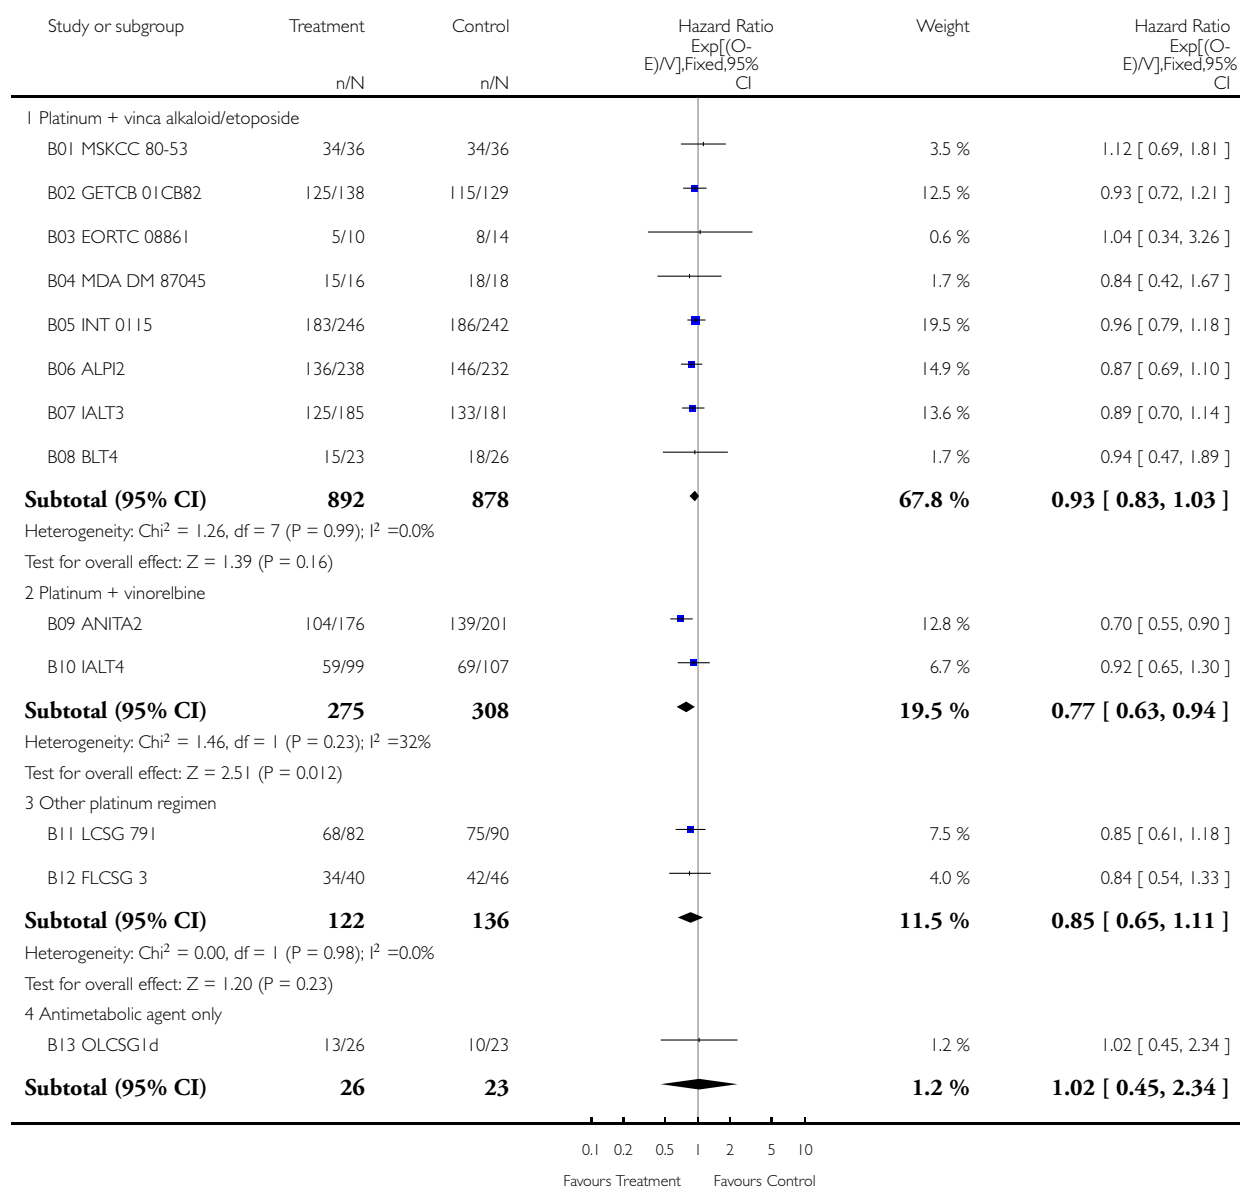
| Study or subgroup | Treatment n/N | Control n/N | Hazard Ratio Exp[(O-E)/V],Fixed,95% CI | Weight | Hazard Ratio Exp[(O-E)/V],Fixed,95% CI |
|---|---|---|---|---|---|
| 1 Platinum + vinca alkaloid/etoposide | | | | | |
| B01 MSKCC 80-53 | 34/36 | 34/36 | | 3.5 % | 1.12 [ 0.69, 1.81 ] |
| B02 GETCB 01CB82 | 125/138 | 115/129 | | 12.5 % | 0.93 [ 0.72, 1.21 ] |
| B03 EORTC 08861 | 5/10 | 8/14 | | 0.6 % | 1.04 [ 0.34, 3.26 ] |
| B04 MDA DM 87045 | 15/16 | 18/18 | | 1.7 % | 0.84 [ 0.42, 1.67 ] |
| B05 INT 0115 | 183/246 | 186/242 | | 19.5 % | 0.96 [ 0.79, 1.18 ] |
| B06 ALPI2 | 136/238 | 146/232 | | 14.9 % | 0.87 [ 0.69, 1.10 ] |
| B07 IALT3 | 125/185 | 133/181 | | 13.6 % | 0.89 [ 0.70, 1.14 ] |
| B08 BLT4 | 15/23 | 18/26 | | 1.7 % | 0.94 [ 0.47, 1.89 ] |
| **Subtotal (95% CI)** | **892** | **878** | | **67.8 %** | **0.93 [ 0.83, 1.03 ]** |
| Heterogeneity: Chi$^2$ = 1.26, df = 7 (P = 0.99); I$^2$ =0.0% | | | | | |
| Test for overall effect: Z = 1.39 (P = 0.16) | | | | | |
| 2 Platinum + vinorelbine | | | | | |
| B09 ANITA2 | 104/176 | 139/201 | | 12.8 % | 0.70 [ 0.55, 0.90 ] |
| B10 IALT4 | 59/99 | 69/107 | | 6.7 % | 0.92 [ 0.65, 1.30 ] |
| **Subtotal (95% CI)** | **275** | **308** | | **19.5 %** | **0.77 [ 0.63, 0.94 ]** |
| Heterogeneity: Chi$^2$ = 1.46, df = 1 (P = 0.23); I$^2$ =32% | | | | | |
| Test for overall effect: Z = 2.51 (P = 0.012) | | | | | |
| 3 Other platinum regimen | | | | | |
| B11 LCSG 791 | 68/82 | 75/90 | | 7.5 % | 0.85 [ 0.61, 1.18 ] |
| B12 FLCSG 3 | 34/40 | 42/46 | | 4.0 % | 0.84 [ 0.54, 1.33 ] |
| **Subtotal (95% CI)** | **122** | **136** | | **11.5 %** | **0.85 [ 0.65, 1.11 ]** |
| Heterogeneity: Chi$^2$ = 0.00, df = 1 (P = 0.98); I$^2$ =0.0% | | | | | |
| Test for overall effect: Z = 1.20 (P = 0.23) | | | | | |
| 4 Antimetabolic agent only | | | | | |
| B13 OLCSG1d | 13/26 | 10/23 | | 1.2 % | 1.02 [ 0.45, 2.34 ] |
| **Subtotal (95% CI)** | **26** | **23** | | **1.2 %** | **1.02 [ 0.45, 2.34 ]** |

0.1 0.2 0.5 1 2 5 10

Favours Treatment Favours Control